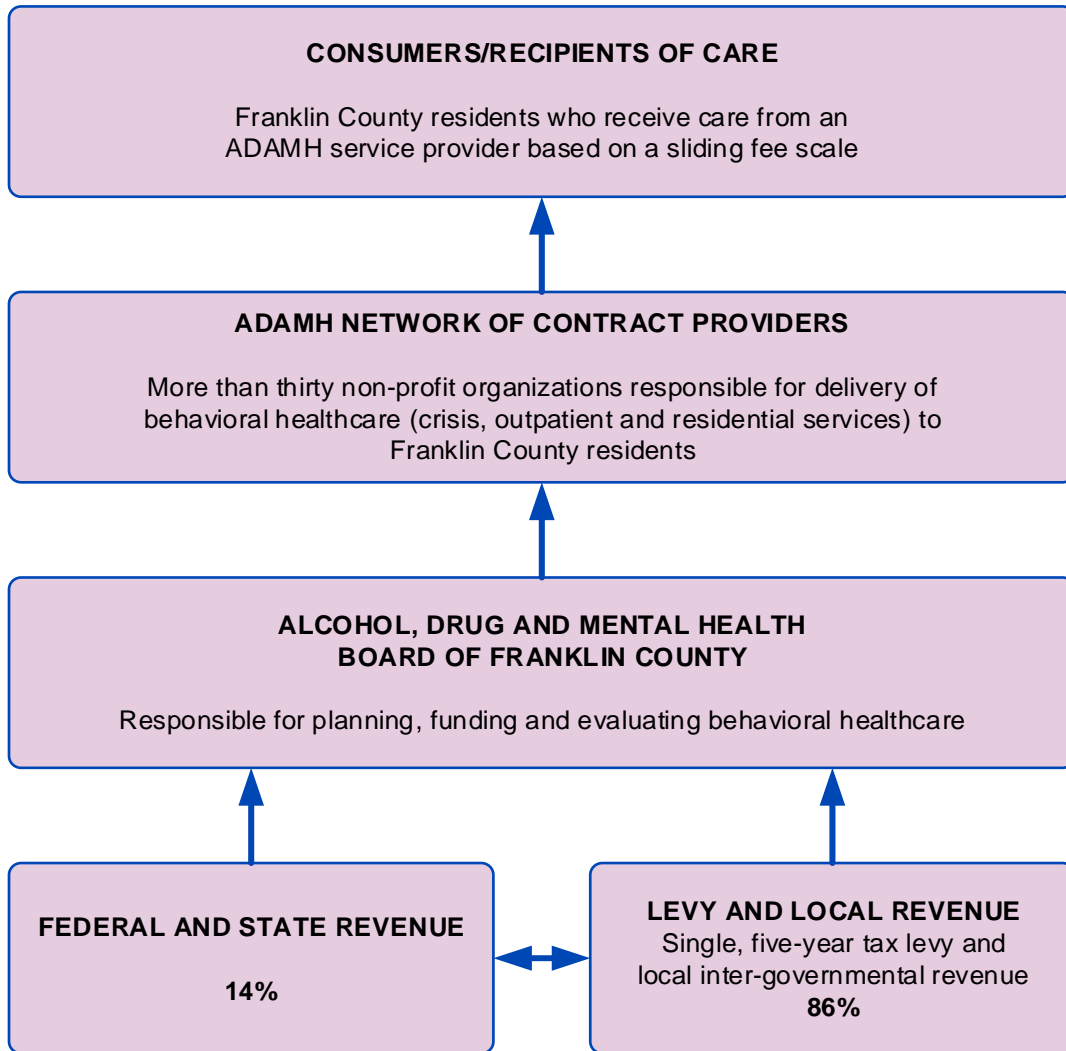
CONSUMERS/RECIPIENTS OF CARE

Franklin County residents who receive care from an ADAMH service provider based on a sliding fee scale

ADAMH NETWORK OF CONTRACT PROVIDERS

More than thirty non-profit organizations responsible for delivery of behavioral healthcare (crisis, outpatient and residential services) to Franklin County residents

ALCOHOL, DRUG AND MENTAL HEALTH BOARD OF FRANKLIN COUNTY

Responsible for planning, funding and evaluating behavioral healthcare

FEDERAL AND STATE REVENUE

14%

LEVY AND LOCAL REVENUE
Single, five-year tax levy and local inter-governmental revenue
86%